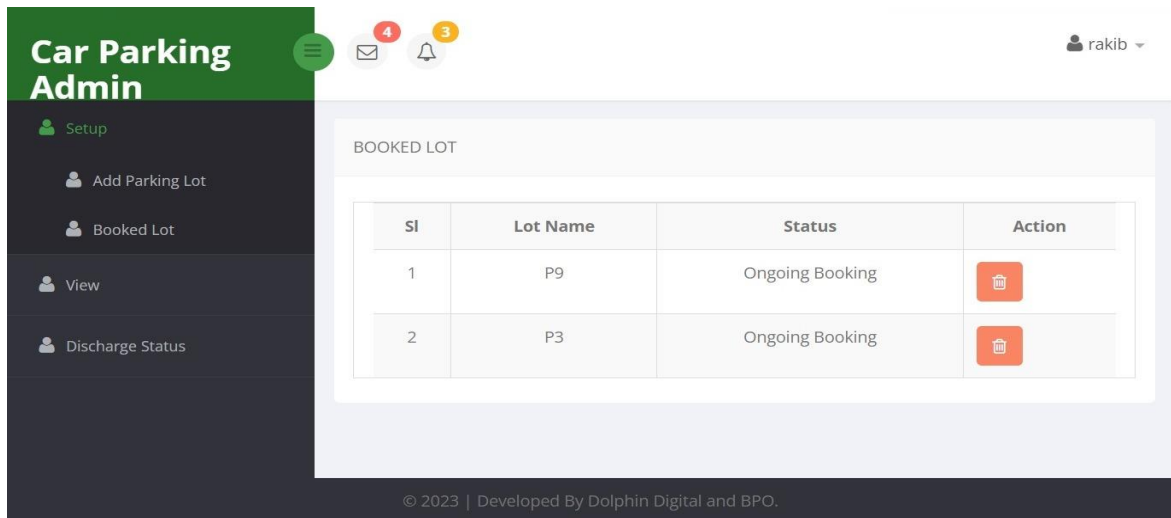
Car Parking Admin

4

3

rakib

Setup

Add Parking Lot

Booked Lot

View

Discharge Status

BOOKED LOT

| Sl | Lot Name | Status | Action |
|---|---|---|---|
| 1 | P9 | Ongoing Booking | |
| 2 | P3 | Ongoing Booking | |

© 2023 | Developed By Dolphin Digital and BPO.